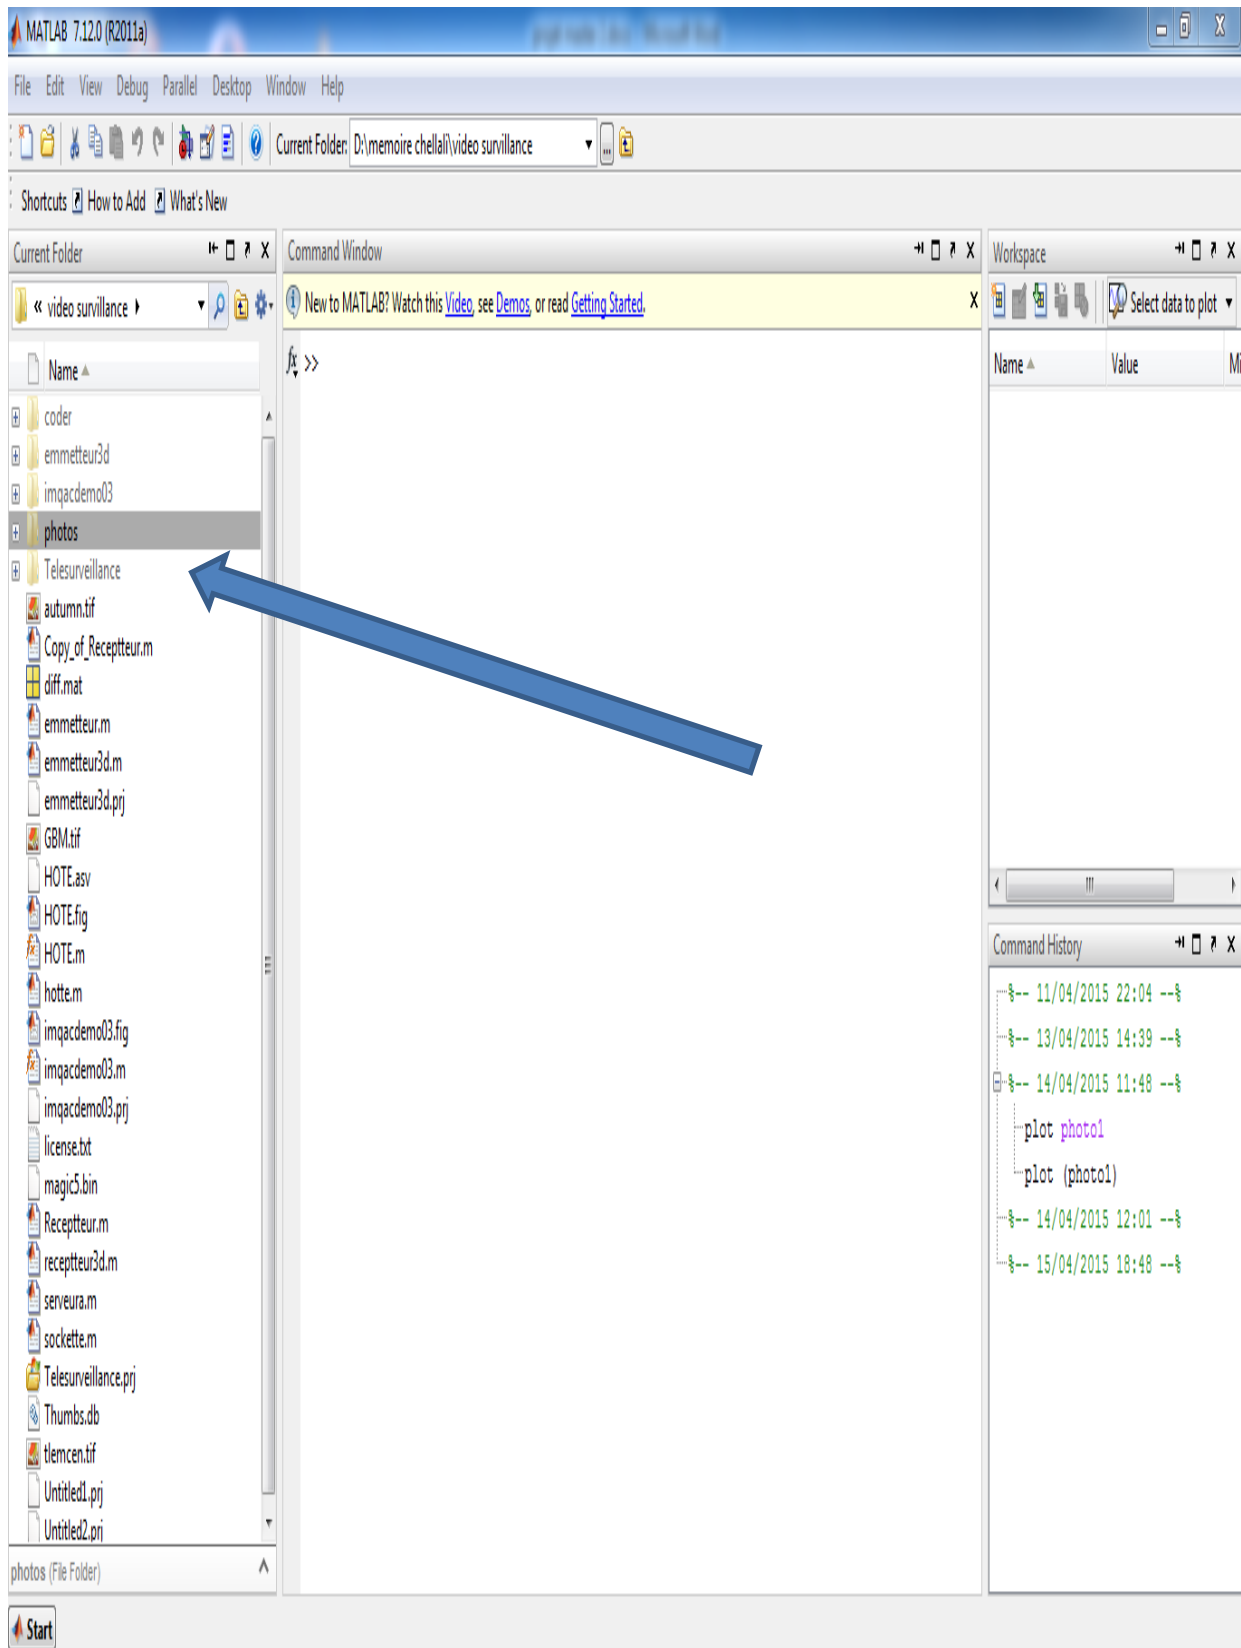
MATLAB 7.12.0 (R2011a)

File Edit View Debug Parallel Desktop Window Help

Current Folder: D:\memoire chellali\video survillance

Shortcuts How to Add What's New

Current Folder

« video survillance ▸

Name ▴

coder
emmetteur3d
imqacdemo03
photos
Telesurveillance
autumn.tif
Copy_of_Receptteur.m
diff.mat
emmetteur.m
emmetteur3d.m
emmetteur3d.prj
GBM.tif
HOTE.asv
HOTE.fig
HOTE.m
hotte.m
imqacdemo03.fig
imqacdemo03.m
imqacdemo03.prj
license.txt
magic5.bin
Receptteur.m
receptteur3d.m
serveura.m
sockette.m
Telesurveillance.prj
Thumbs.db
tlemcen.tif
Untitled1.prj
Untitled2.prj

photos (File Folder)

Command Window

New to MATLAB? Watch this Video, see Demos, or read Getting Started.

$fx$ >>

Workspace

Select data to plot

Name ▴ | Value | Mi

Command History

%-- 11/04/2015 22:04 --%
%-- 13/04/2015 14:39 --%
%-- 14/04/2015 11:48 --%
plot photo1
plot (photo1)
%-- 14/04/2015 12:01 --%
%-- 15/04/2015 18:48 --%

Start